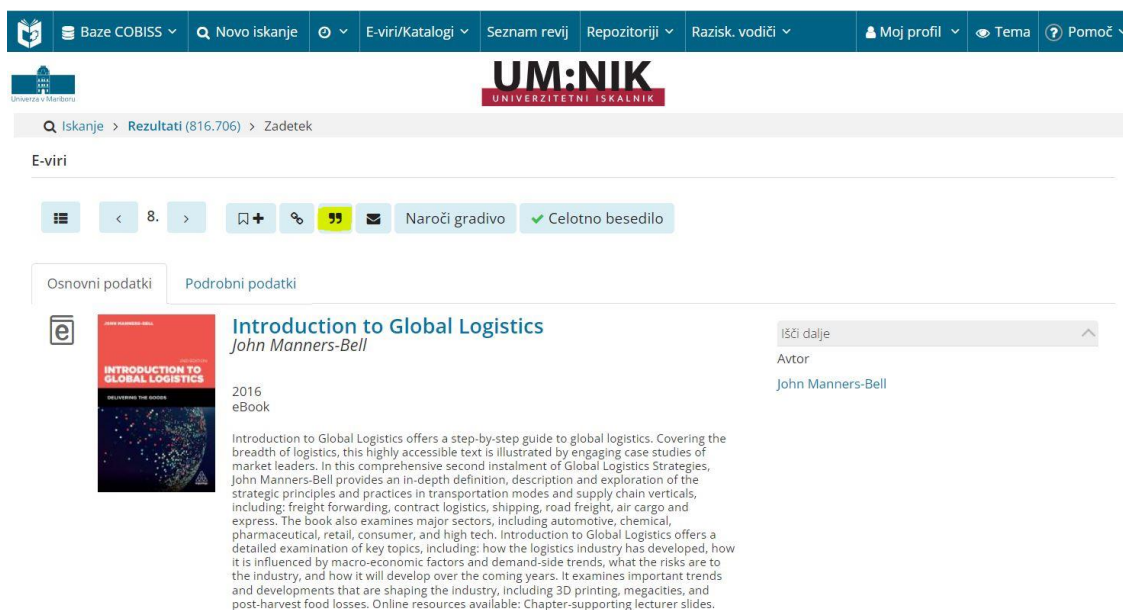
Baze COBISS Novo iskanje E-viri/Katalogi Seznam revij Repozitoriji Razisk. vodiči Moj profil Tema Pomoč

Univerza v Mariboru

UM:NIK
UNIVERZITETNI ISKALNIK

Iskanje > Rezultati (816.706) > Zadetek

E-viri

8.

Naroči gradivo Celotno besedilo

Osnovni podatki Podrobni podatki

JOHN MANNERS-BELL
2ND EDITION
INTRODUCTION TO GLOBAL LOGISTICS
DELIVERING THE GOODS

Introduction to Global Logistics
John Manners-Bell

2016
eBook

Introduction to Global Logistics offers a step-by-step guide to global logistics. Covering the breadth of logistics, this highly accessible text is illustrated by engaging case studies of market leaders. In this comprehensive second instalment of Global Logistics Strategies, John Manners-Bell provides an in-depth definition, description and exploration of the strategic principles and practices in transportation modes and supply chain verticals, including: freight forwarding, contract logistics, shipping, road freight, air cargo and express. The book also examines major sectors, including automotive, chemical, pharmaceutical, retail, consumer, and high tech. Introduction to Global Logistics offers a detailed examination of key topics, including: how the logistics industry has developed, how it is influenced by macro-economic factors and demand-side trends, what the risks are to the industry, and how it will develop over the coming years. It examines important trends and developments that are shaping the industry, including 3D printing, megacities, and post-harvest food losses. Online resources available: Chapter-supporting lecturer slides.

Išči dalje
Avtor
John Manners-Bell